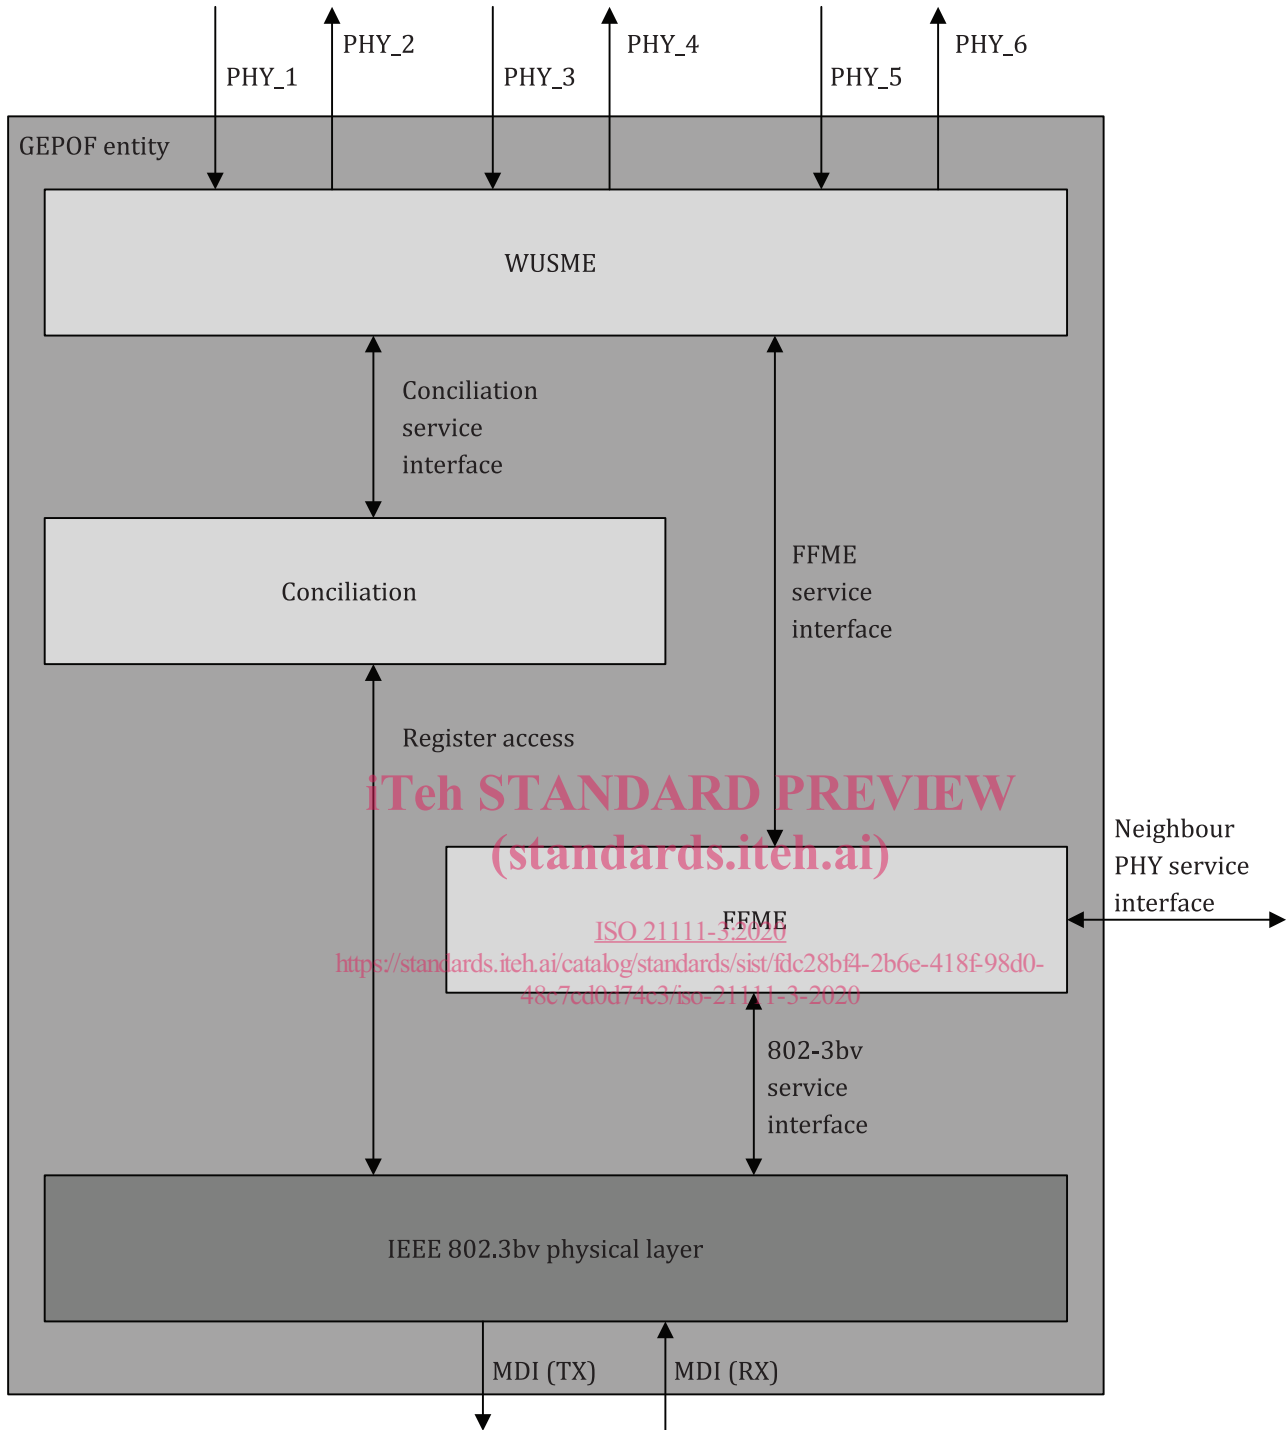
PHY_1
PHY_2
PHY_3
PHY_4
PHY_5
PHY_6

GEPOF entity

WUSME

Conciliation service interface

Conciliation

FFME service interface

Register access

iTeh STANDARD PREVIEW
(standards.iteh.ai)

Neighbour PHY service interface

FFME

ISO 21111-3:2020
https://standards.iteh.ai/catalog/standards/sist/fdc28bf4-2b6e-418f-98d0-48c7cd0d74c3/iso-21111-3-2020

802-3bv service interface

IEEE 802.3bv physical layer

MDI (TX)
MDI (RX)